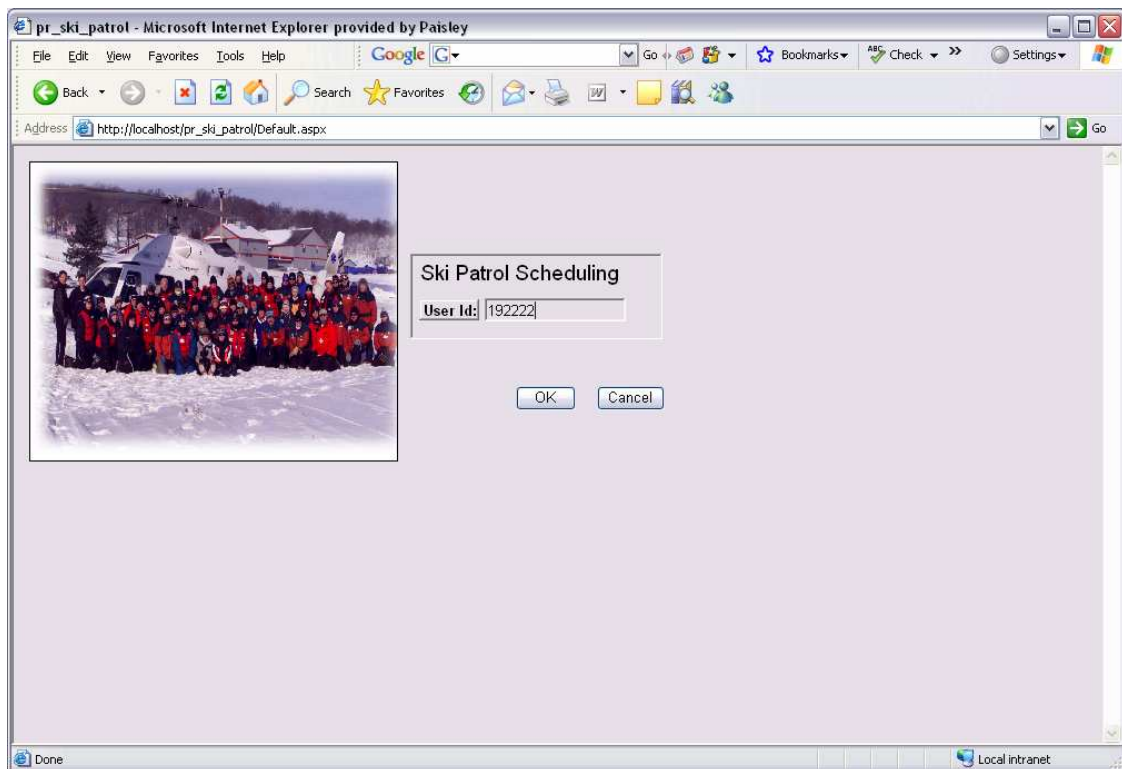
pr_ski_patrol - Microsoft Internet Explorer provided by Paisley

File Edit View Favorites Tools Help Google Go Bookmarks Check Settings

Back Search Favorites

Address http://localhost/pr_ski_patrol/Default.aspx Go

Ski Patrol Scheduling

User Id: 192222

OK Cancel

Done Local intranet